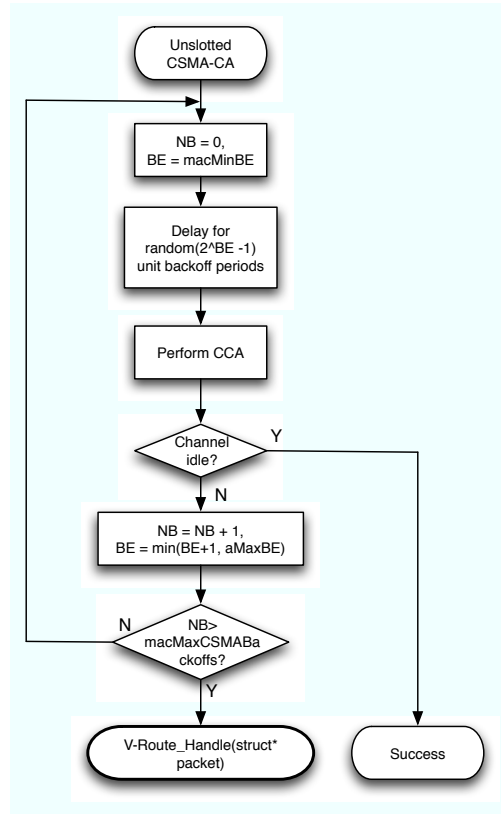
Unslotted CSMA-CA

NB = 0,
BE = macMinBE

Delay for random(2^BE -1) unit backoff periods

Perform CCA

Channel idle?

Y

N

NB = NB + 1,
BE = min(BE+1, aMaxBE)

N

NB> macMaxCSMABackoffs?

Y

V-Route_Handle(struct* packet)

Success